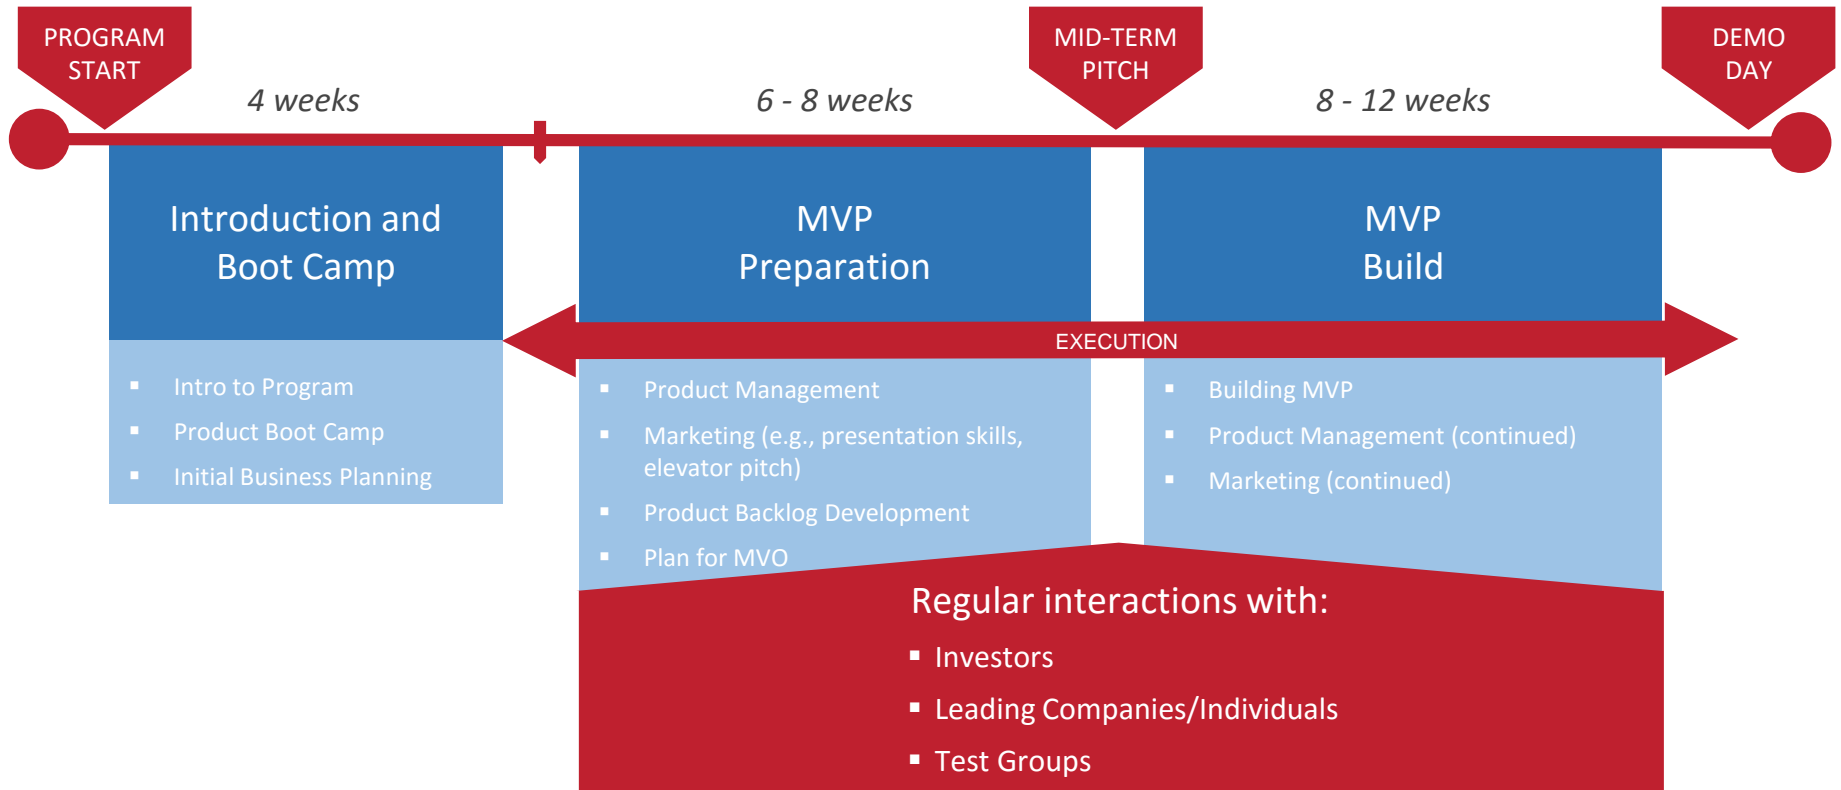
PROGRAM START

4 weeks

6 - 8 weeks

MID-TERM PITCH

8 - 12 weeks

DEMO DAY

Introduction and Boot Camp

- Intro to Program
- Product Boot Camp
- Initial Business Planning

MVP Preparation

EXECUTION

- Product Management
- Marketing (e.g., presentation skills, elevator pitch)
- Product Backlog Development
- Plan for MVO

MVP Build

- Building MVP
- Product Management (continued)
- Marketing (continued)

Regular interactions with:

- Investors
- Leading Companies/Individuals
- Test Groups